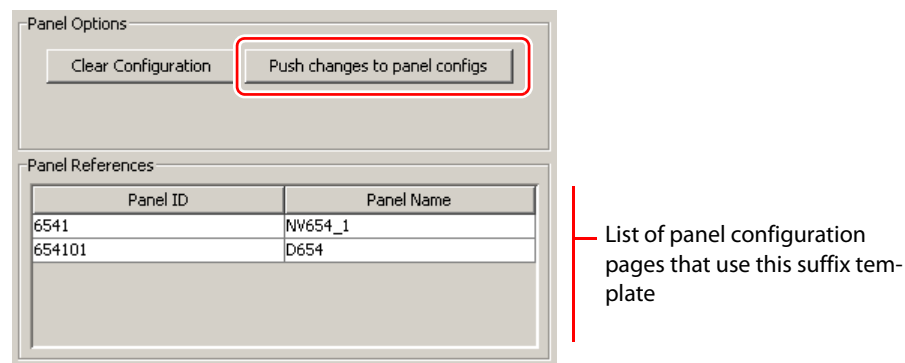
Panel Options

Clear Configuration

Push changes to panel configs

Panel References

| Panel ID | Panel Name |
|---|---|
| 6541 | NV654_1 |
| 654101 | D654 |

List of panel configuration pages that use this suffix template